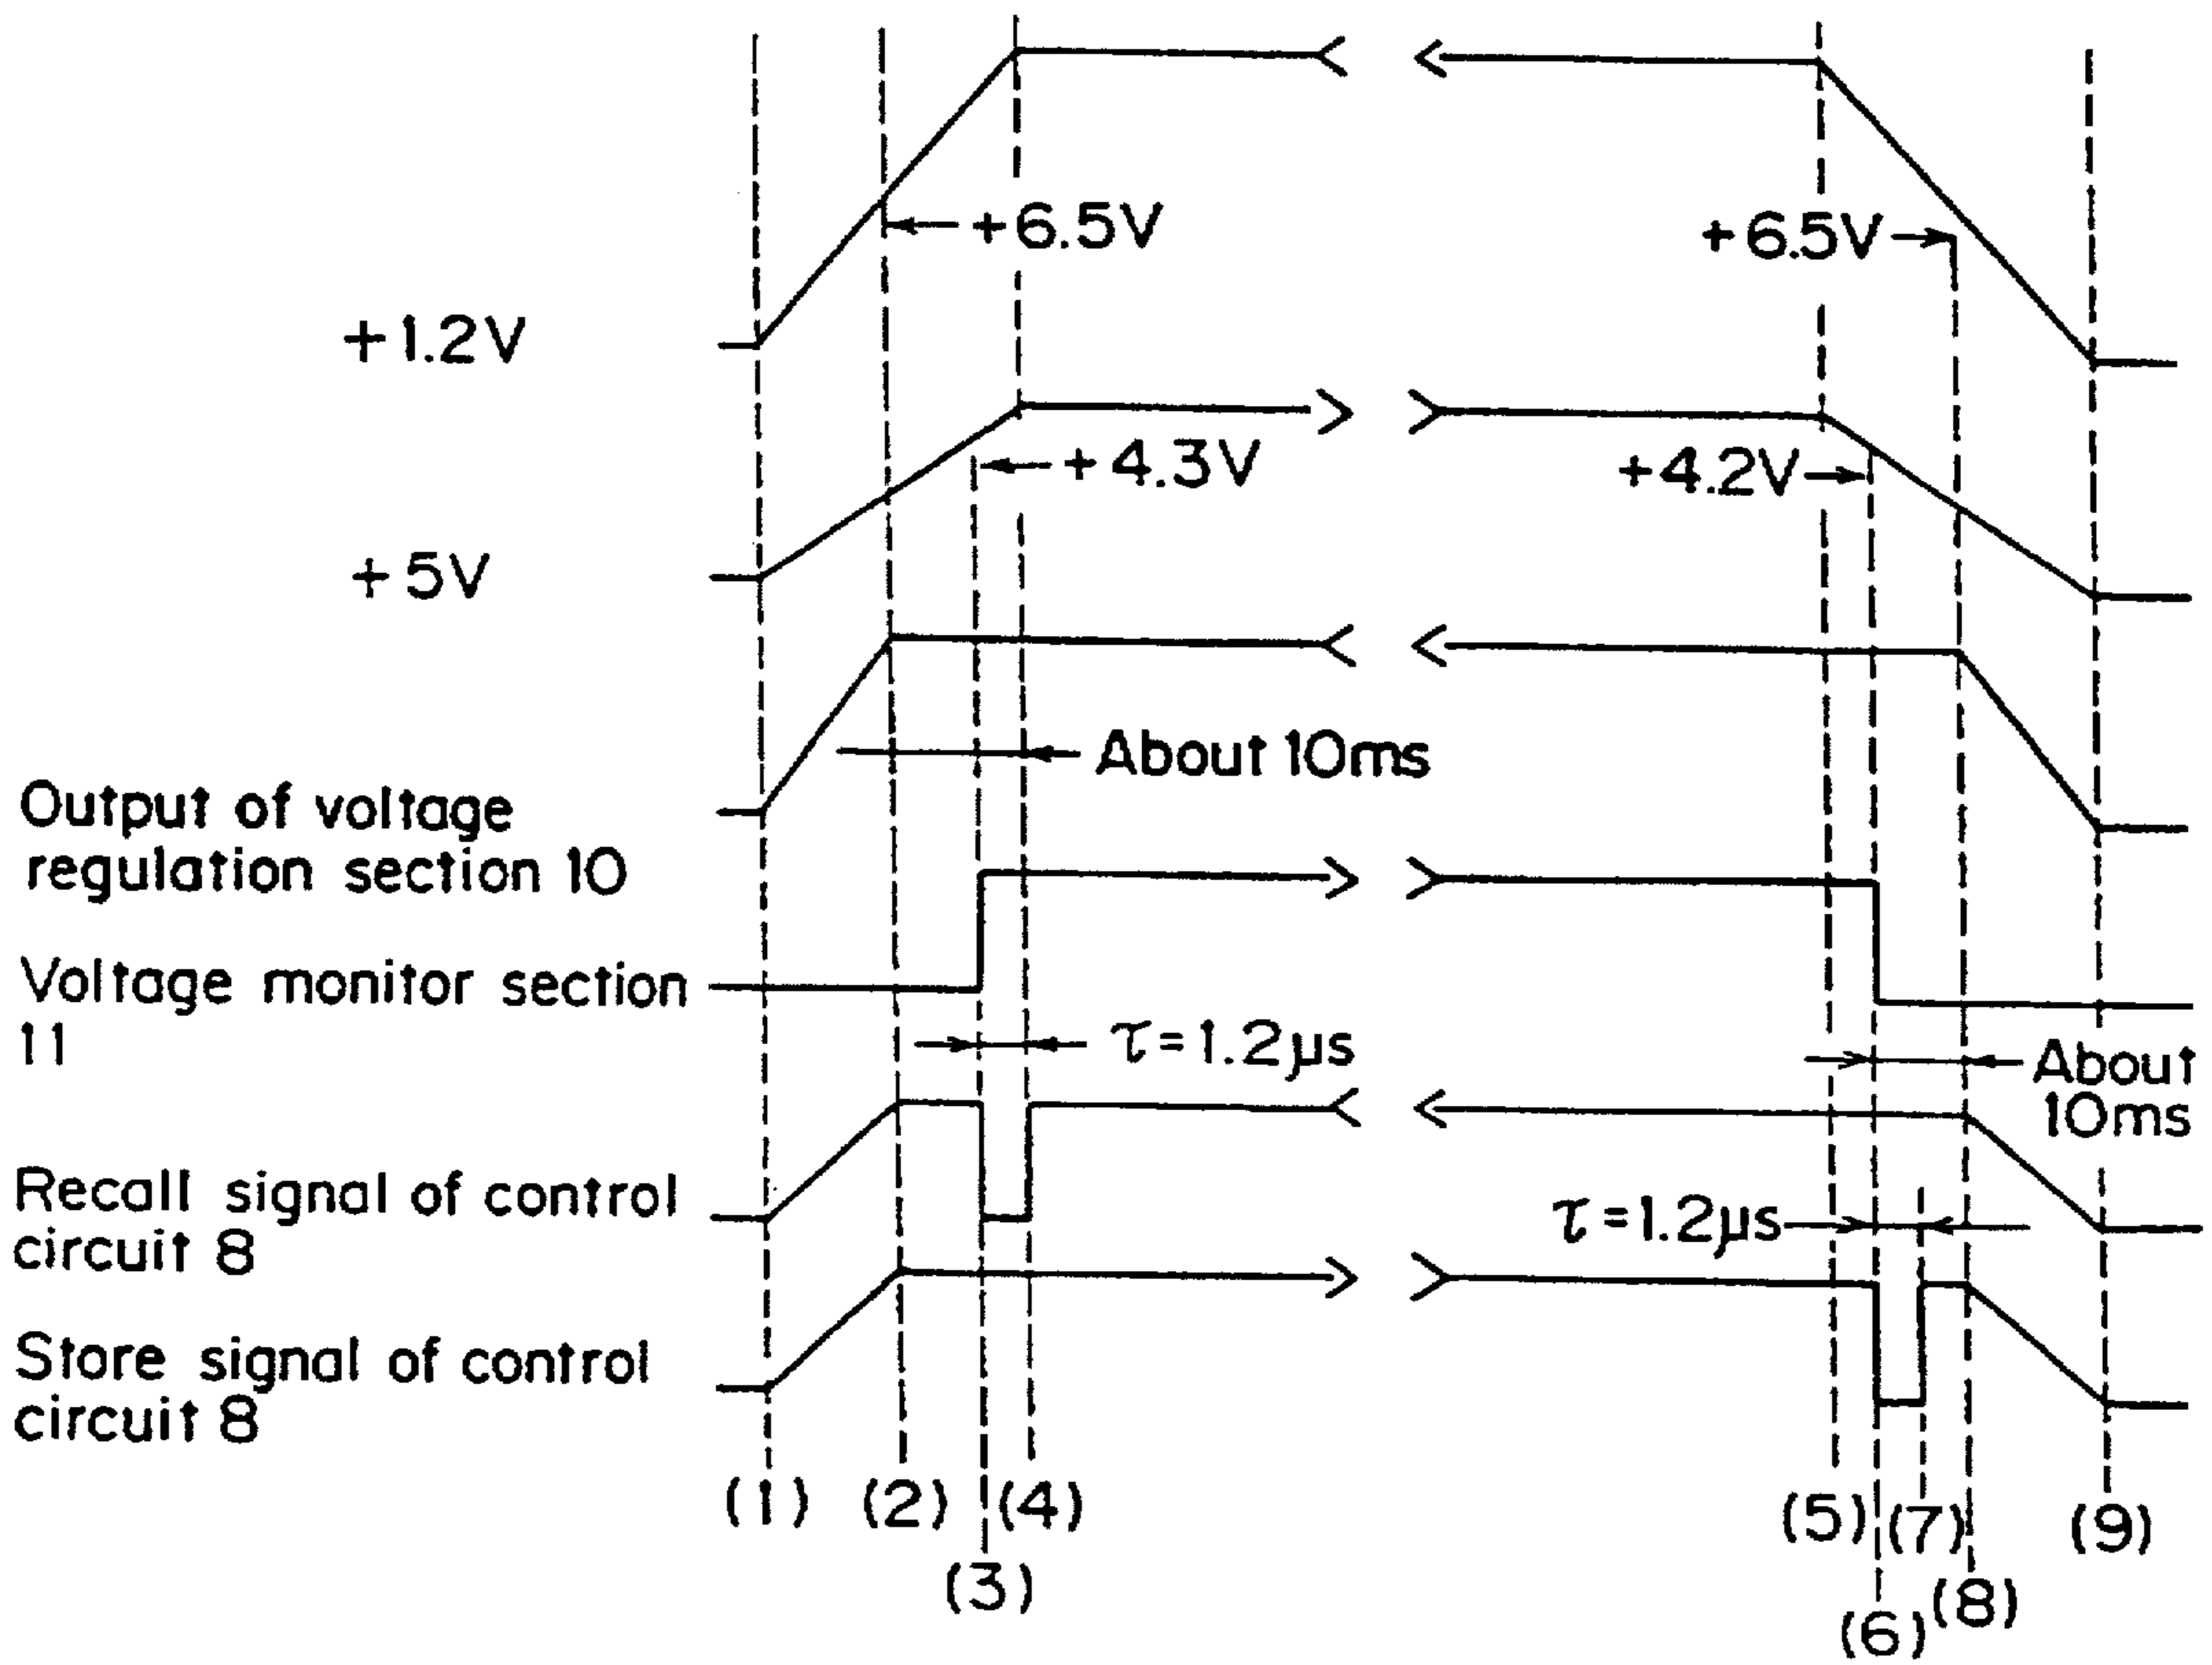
+6.5V
+6.5V
+1.2V
+4.3V
+4.2V
+5V
About 10ms
Output of voltage regulation section 10
Voltage monitor section 11
$\tau=1.2\mu s$
About 10ms
Recall signal of control circuit 8
$\tau=1.2\mu s$
Store signal of control circuit 8
(1) (2) (3) (4) (5) (6) (7) (8) (9)